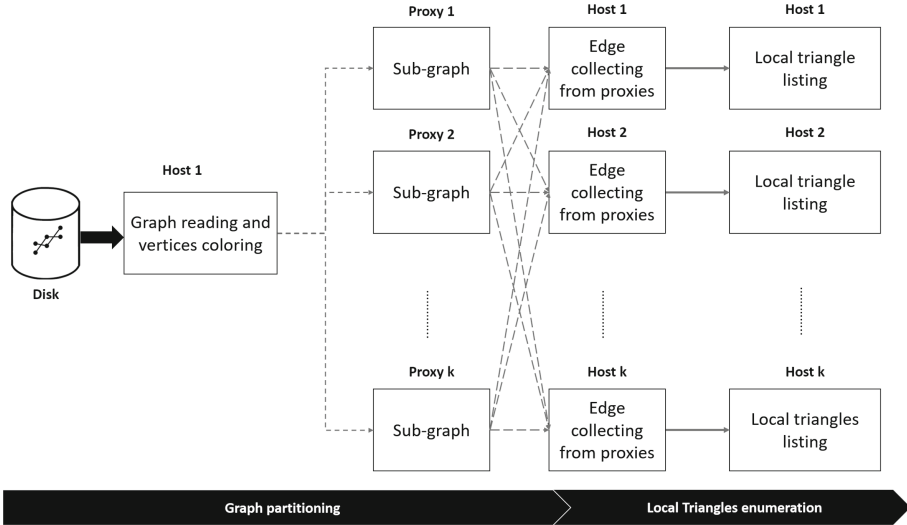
Disk

Host 1

Graph reading and vertices coloring

Proxy 1

Sub-graph

Proxy 2

Sub-graph

Proxy k

Sub-graph

Host 1

Edge collecting from proxies

Host 2

Edge collecting from proxies

Host k

Edge collecting from proxies

Host 1

Local triangle listing

Host 2

Local triangle listing

Host k

Local triangles listing

Graph partitioning

Local Triangles enumeration